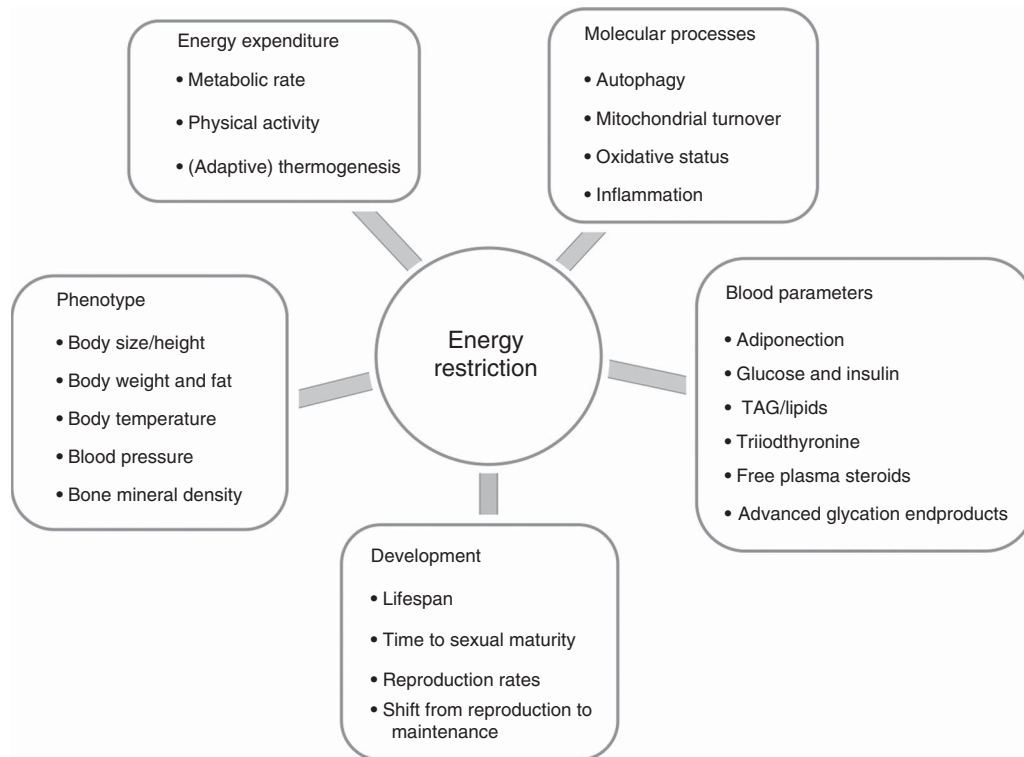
Energy expenditure

• Metabolic rate
• Physical activity
• (Adaptive) thermogenesis

Molecular processes

• Autophagy
• Mitochondrial turnover
• Oxidative status
• Inflammation

Phenotype

• Body size/height
• Body weight and fat
• Body temperature
• Blood pressure
• Bone mineral density

Energy restriction

Blood parameters

• Adiponection
• Glucose and insulin
• TAG/lipids
• Triiodthyronine
• Free plasma steroids
• Advanced glycation endproducts

Development

• Lifespan
• Time to sexual maturity
• Reproduction rates
• Shift from reproduction to maintenance